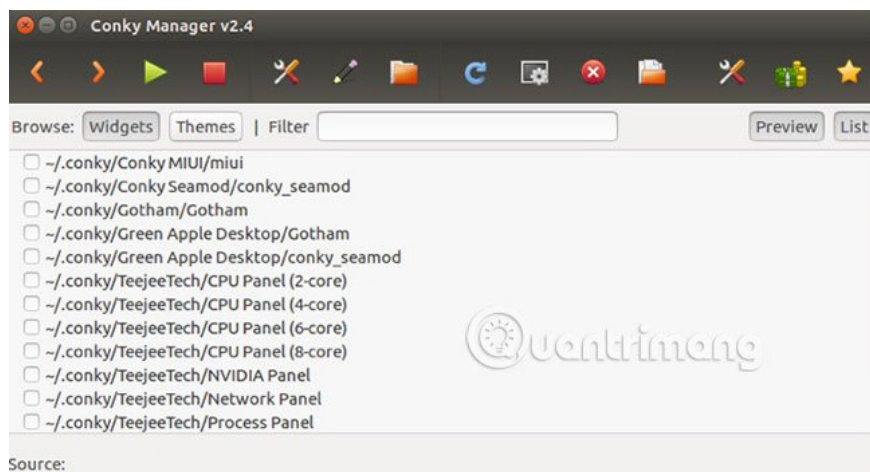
Conky Manager v2.4

Browse: Widgets Themes | Filter Preview List

~/.conky/Conky MIUI/miui
~/.conky/Conky Seamod/conky_seamod
~/.conky/Gotham/Gotham
~/.conky/Green Apple Desktop/Gotham
~/.conky/Green Apple Desktop/conky_seamod
~/.conky/TeejeeTech/CPU Panel (2-core)
~/.conky/TeejeeTech/CPU Panel (4-core)
~/.conky/TeejeeTech/CPU Panel (6-core)
~/.conky/TeejeeTech/CPU Panel (8-core)
~/.conky/TeejeeTech/NVIDIA Panel
~/.conky/TeejeeTech/Network Panel
~/.conky/TeejeeTech/Process Panel

Quantrimang

Source: